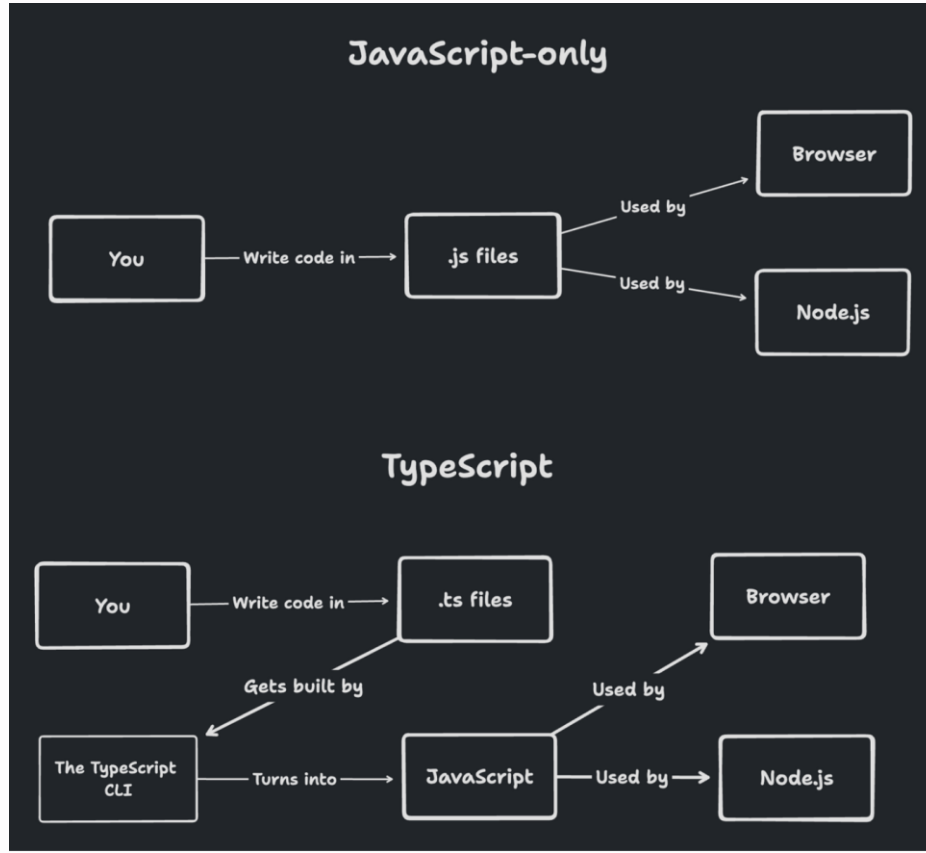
JavaScript-only

You

Write code in

.js files

Used by

Browser

Used by

Node.js

TypeScript

You

Write code in

.ts files

Gets built by

The TypeScript CLI

Turns into

JavaScript

Used by

Browser

Used by

Node.js